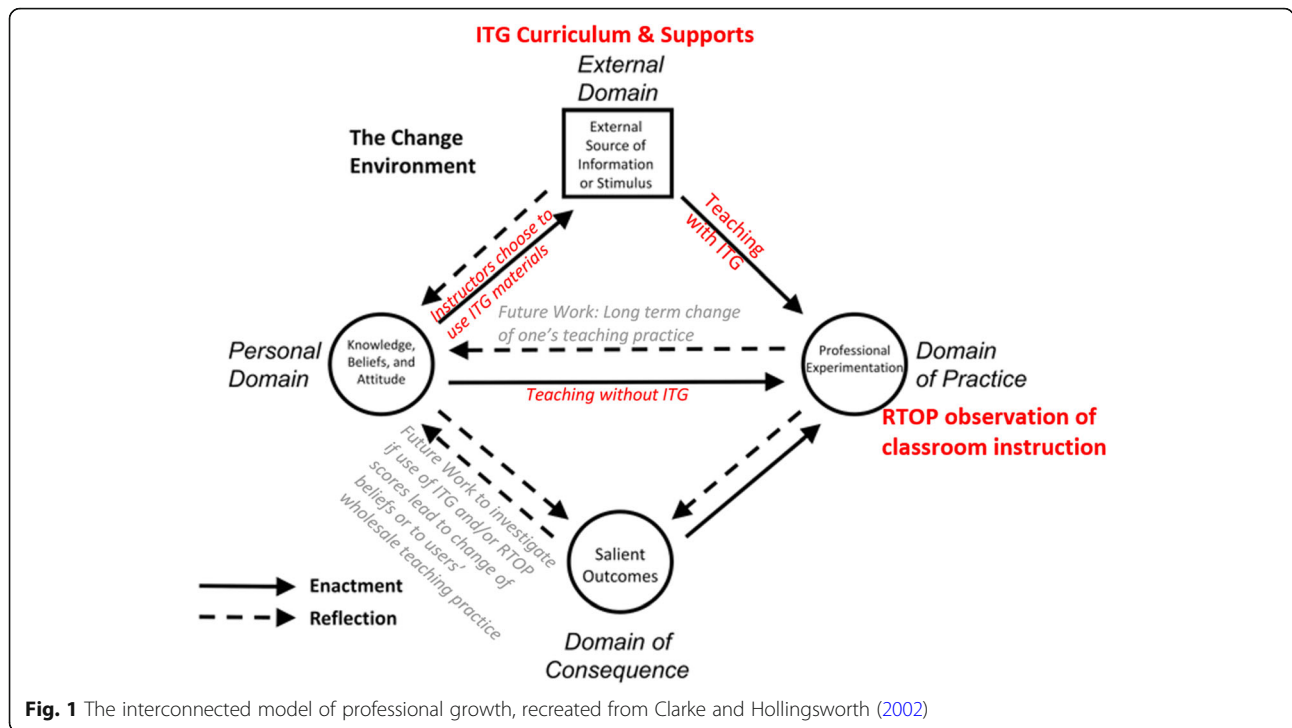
ITG Curriculum & Supports

External Domain

External Source of Information or Stimulus

The Change Environment

Instructors choose to use ITG materials

Teaching with ITG

Future Work: Long term change of one's teaching practice

Personal Domain

Knowledge, Beliefs, and Attitude

Professional Experimentation

Domain of Practice

Teaching without ITG

RTOP observation of classroom instruction

Future Work to investigate if use of ITG and/or RTOP scores lead to change of beliefs or to users' wholesale teaching practice

Salient Outcomes

Enactment

Reflection

Domain of Consequence

Fig. 1 The interconnected model of professional growth, recreated from Clarke and Hollingsworth (2002)